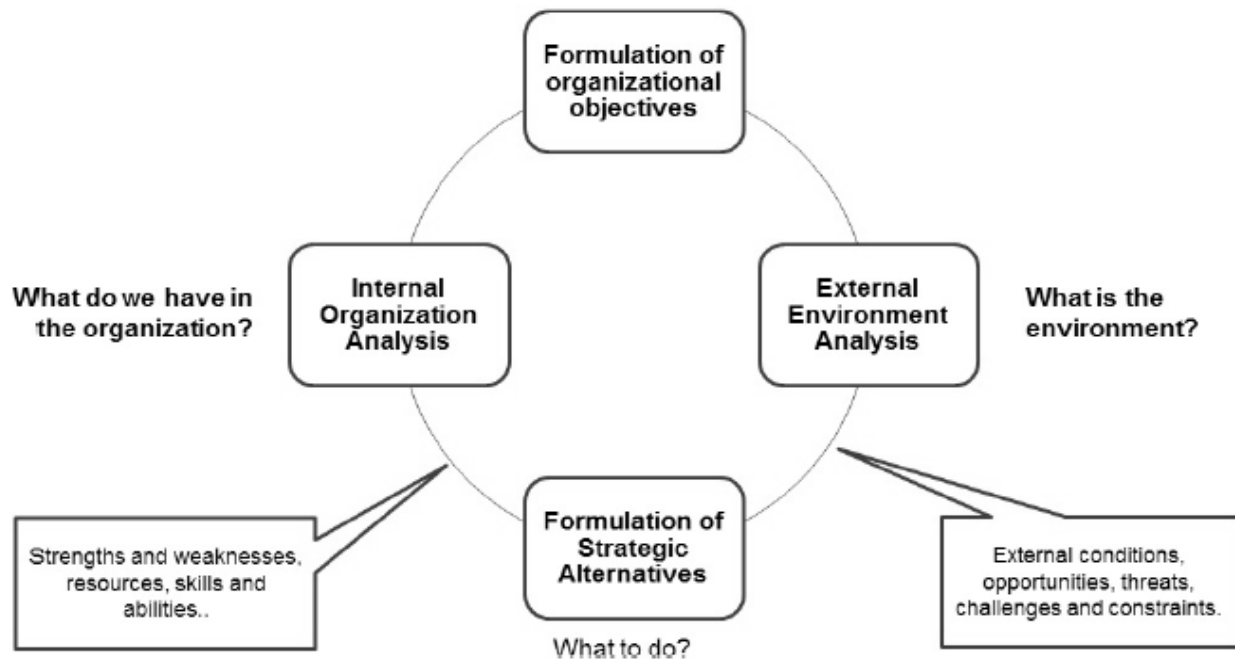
Formulation of organizational objectives

What do we have in the organization?

Internal Organization Analysis

External Environment Analysis

What is the environment?

Strengths and weaknesses, resources, skills and abilities..

Formulation of Strategic Alternatives

What to do?

External conditions, opportunities, threats, challenges and constraints.